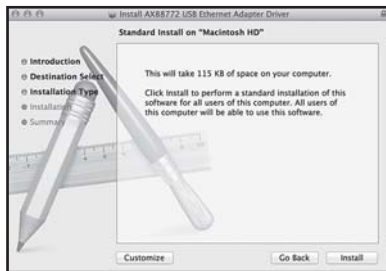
Install AX88772 USB Ethernet Adapter Driver

Standard Install on "Macintosh HD"

Introduction
Destination Select
Installation Type
Installation
Summary

This will take 115 KB of space on your computer.

Click Install to perform a standard installation of this software for all users of this computer. All users of this computer will be able to use this software.

Customize
Go Back
Install